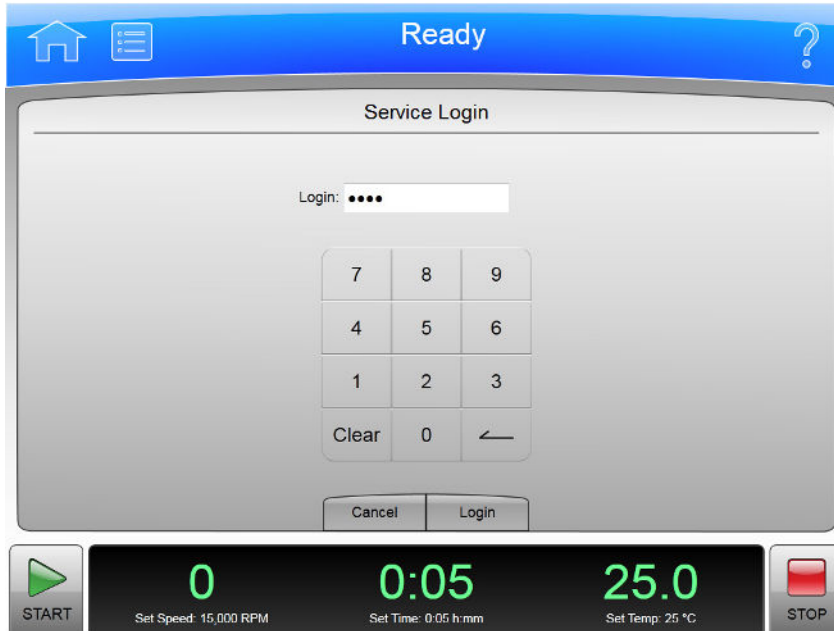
Ready

?

Service Login

Login: ••••

| 7 | 8 | 9 |
|---|---|---|
| 4 | 5 | 6 |
| 1 | 2 | 3 |
| Clear | 0 | ← |

Cancel Login

START

0
Set Speed: 15,000 RPM

0:05
Set Time: 0:05 h:mm

25.0
Set Temp: 25 °C

STOP